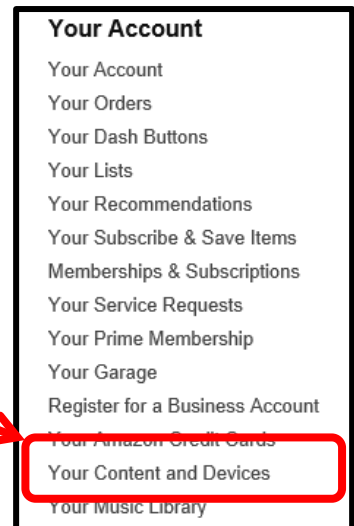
Your Account

Your Account
Your Orders
Your Dash Buttons
Your Lists
Your Recommendations
Your Subscribe & Save Items
Memberships & Subscriptions
Your Service Requests
Your Prime Membership
Your Garage
Register for a Business Account
Your Amazon Credit Cards
Your Content and Devices
Your Music Library